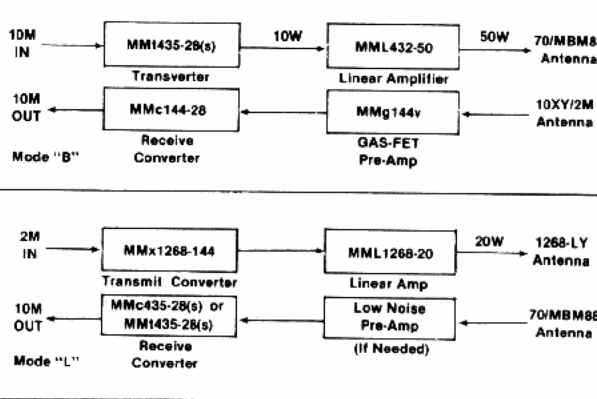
10M IN

MM1435-28(s)
Transverter

10W

MML432-50
Linear Amplifier

50W

70/MBM8
Antenna

10M OUT

MMc144-28
Receive Converter

MMg144v
GAS-FET Pre-Amp

10XY/2M
Antenna

Mode "B"

2M IN

MMx1268-144
Transmit Converter

MML1268-20
Linear Amp

20W

1268-LY
Antenna

10M OUT

MMc435-28(s) or MM1435-28(s)
Receive Converter

Low Noise Pre-Amp
(If Needed)

70/MBM88
Antenna

Mode "L"